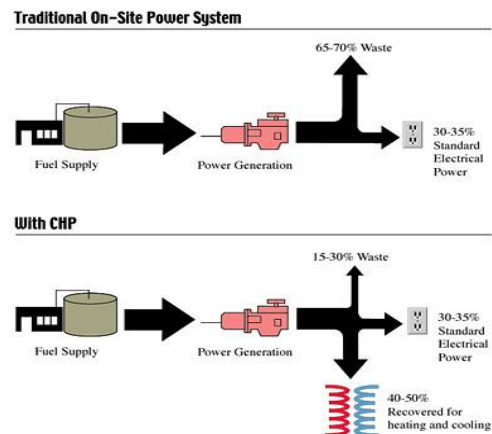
Traditional On-Site Power System

65-70% Waste

Fuel Supply

Power Generation

30-35% Standard Electrical Power

With CHP

15-30% Waste

Fuel Supply

Power Generation

30-35% Standard Electrical Power

40-50% Recovered for heating and cooling